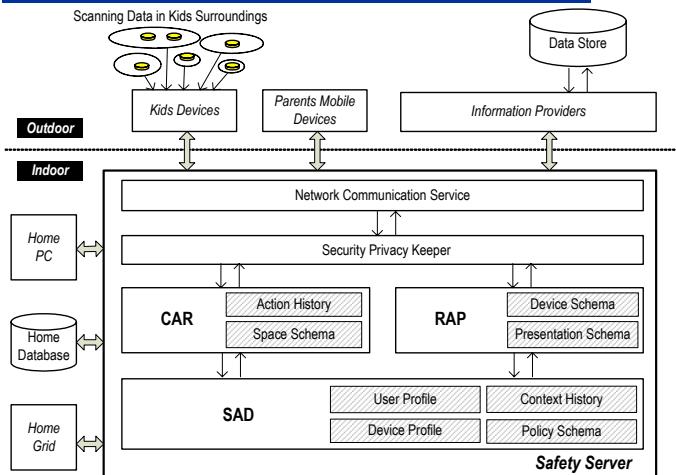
Scanning Data in Kids Surroundings

Data Store

Kids Devices

Parents Mobile Devices

Information Providers

Outdoor

Indoor

Network Communication Service

Home PC

Security Privacy Keeper

CAR

Action History

Space Schema

RAP

Device Schema

Presentation Schema

Home Database

SAD

User Profile

Context History

Device Profile

Policy Schema

Home Grid

Safety Server